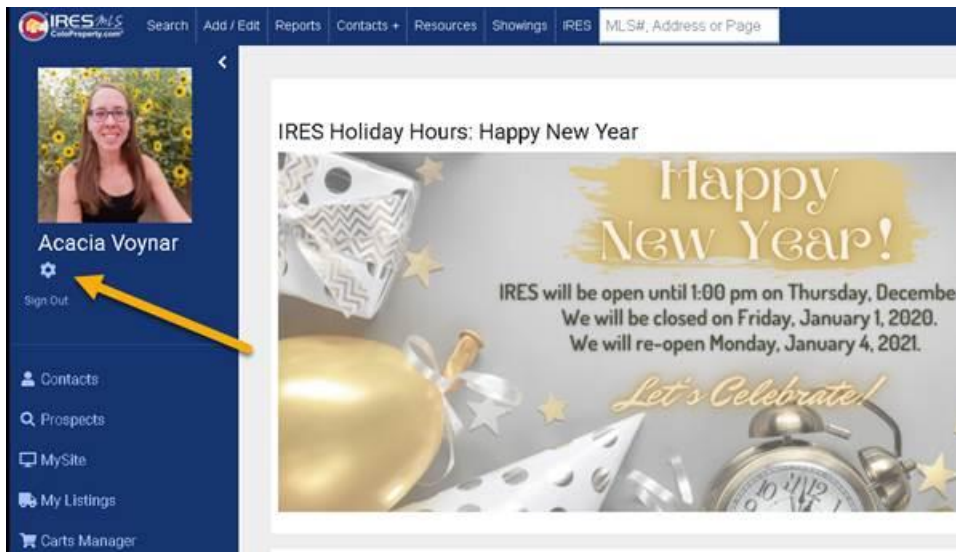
IRES MLS ColoProperty.com

Search | Add / Edit | Reports | Contacts + | Resources | Showings | IRES | MLS#, Address or Page

Acacia Voynar

Sign Out

Contacts
Prospects
MySite
My Listings
Carts Manager

IRES Holiday Hours: Happy New Year

Happy New Year!

IRES will be open until 1:00 pm on Thursday, Decembe
We will be closed on Friday, January 1, 2020.
We will re-open Monday, January 4, 2021.

Let's Celebrate!